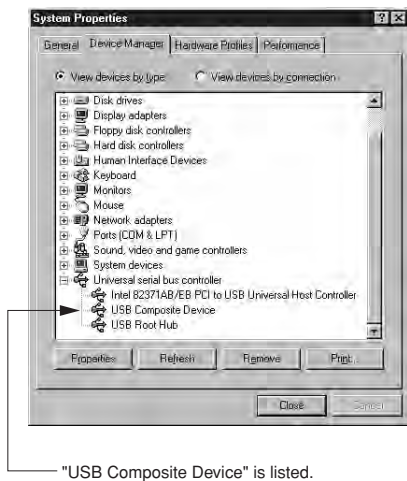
System Properties

General | Device Manager | Hardware Profiles | Performance

View devices by type   View devices by connection

Disk drives
Display adapters
Floppy disk controllers
Hard disk controllers
Human Interface Devices
Keyboard
Monitors
Mouse
Network adapters
Ports (COM & LPT)
Sound, video and game controllers
System devices
Universal serial bus controller
Intel 82371AB/EB PCI to USB Universal Host Controller
USB Composite Device
USB Root Hub

Properties | Refresh | Remove | Print...

Close | Cancel

"USB Composite Device" is listed.